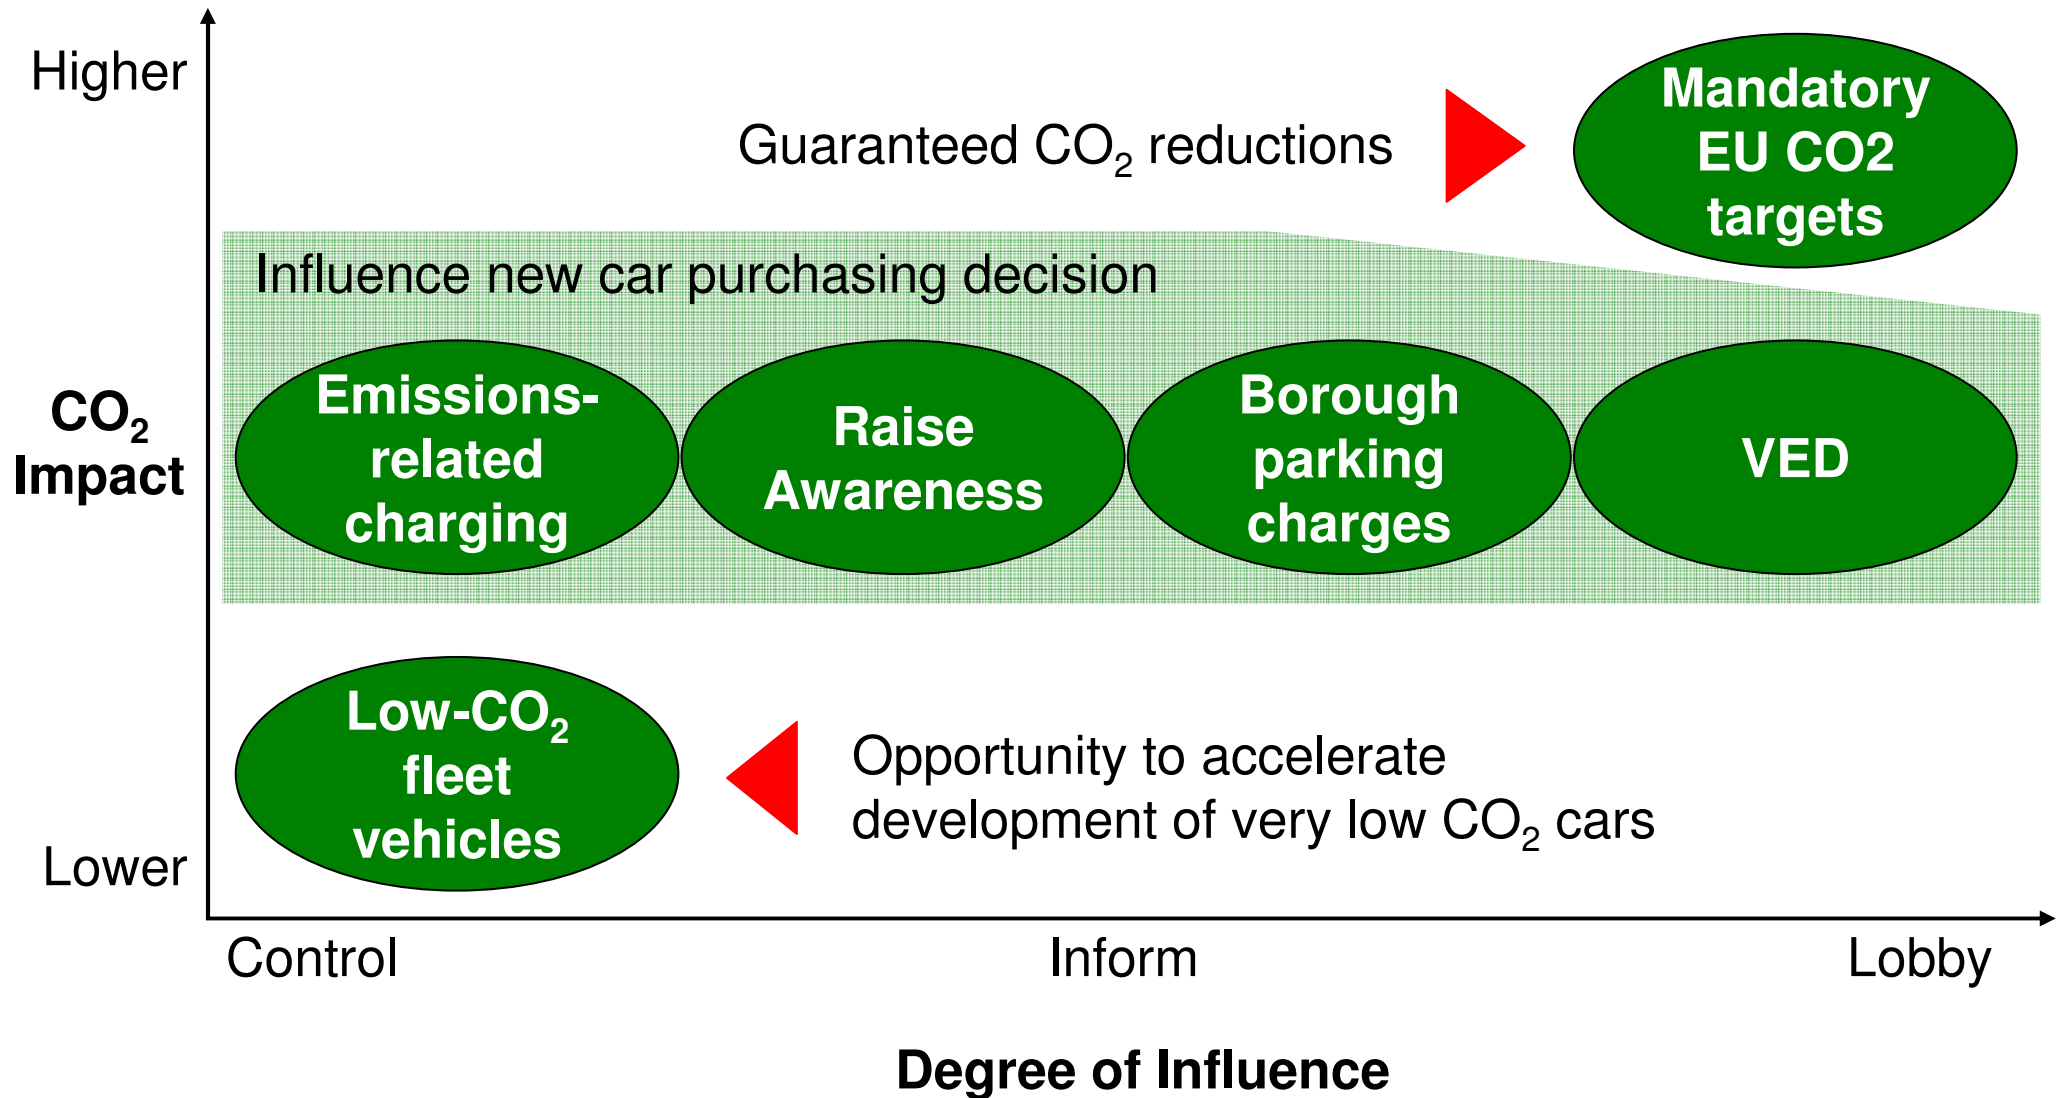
Higher

Guaranteed $CO_2$ reductions

Mandatory EU CO2 targets

Influence new car purchasing decision

$CO_2$ Impact

Emissions-related charging

Raise Awareness

Borough parking charges

VED

Low-$CO_2$ fleet vehicles

Opportunity to accelerate development of very low $CO_2$ cars

Lower

Control

Inform

Lobby

Degree of Influence